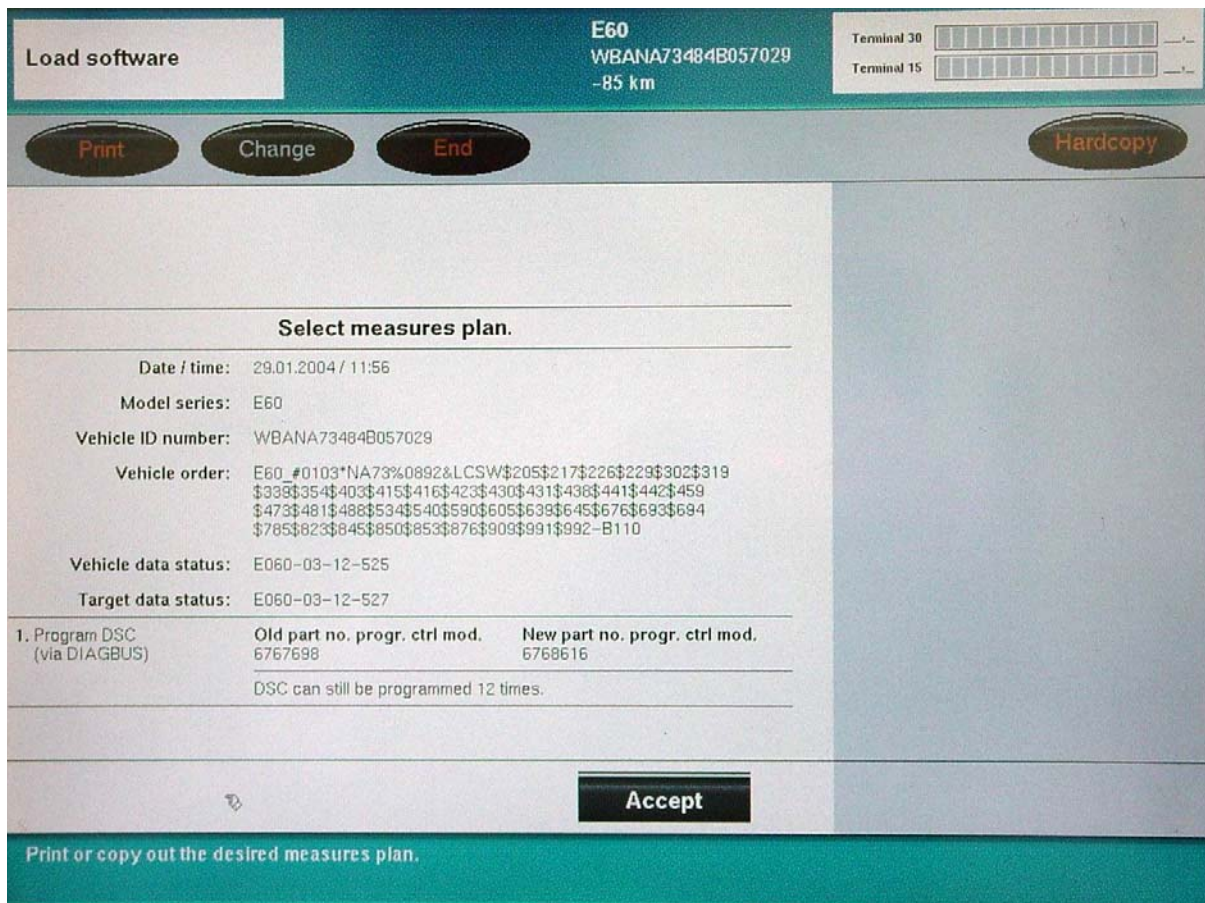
Load software

E60
WBANA73484B057029
-85 km

Terminal 30 __._
Terminal 15 __._

Print
Change
End
Hardcopy

Select measures plan.

Date / time: 29.01.2004 / 11:56

Model series: E60

Vehicle ID number: WBANA73484B057029

Vehicle order: E60_#0103*NA73%0892&LCSW$205$217$226$229$302$319$339$354$403$415$416$423$430$431$438$441$442$459$473$481$488$534$540$590$605$639$645$676$693$694$785$823$845$850$853$876$909$991$992-B110

Vehicle data status: E060-03-12-525

Target data status: E060-03-12-527

1. Program DSC (via DIAGBUS)

Old part no. progr. ctrl mod.
6767698

New part no. progr. ctrl mod.
6768616

DSC can still be programmed 12 times.

Accept

Print or copy out the desired measures plan.